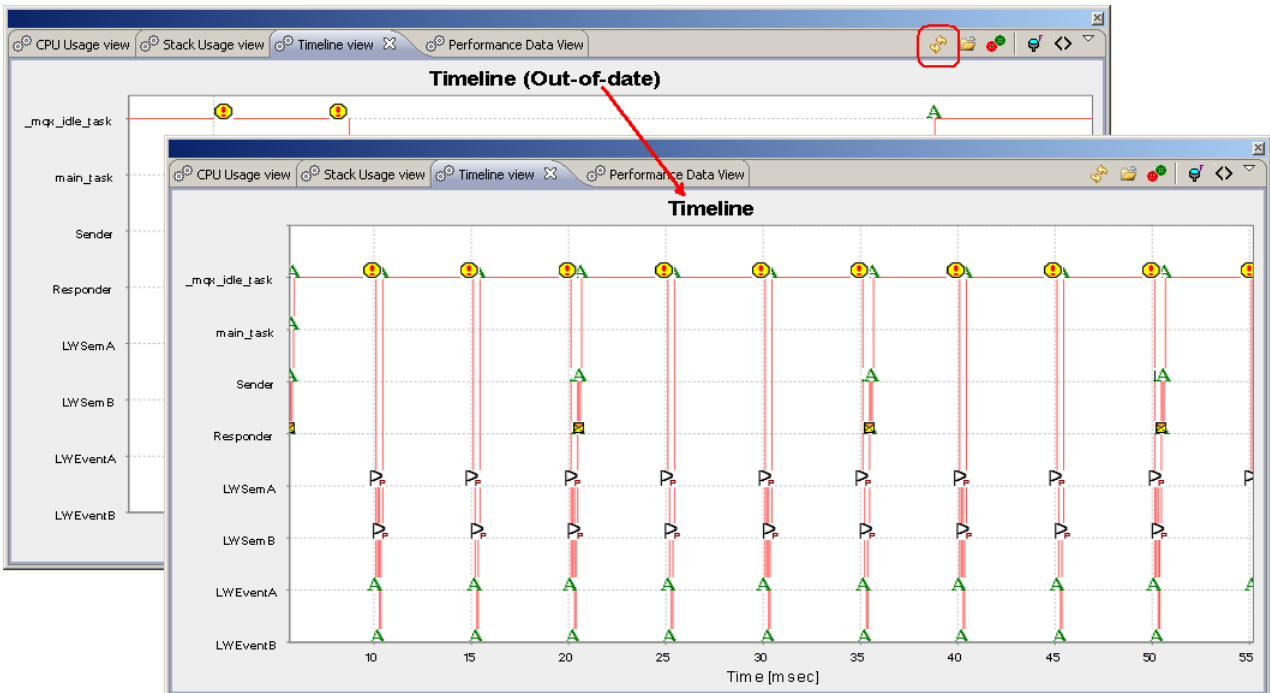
CPU Usage view | Stack Usage view | Timeline view | Performance Data View

Timeline (Out-of-date)

_mqx_idle_task
main_task
Sender
Responder
LWSemA
LWSemB
LWEventA
LWEventB

CPU Usage view | Stack Usage view | Timeline view | Performance Data View

Timeline

_mqx_idle_task
main_task
Sender
Responder
LWSemA
LWSemB
LWEventA
LWEventB

10 15 20 25 30 35 40 45 50 55

Time [msec]